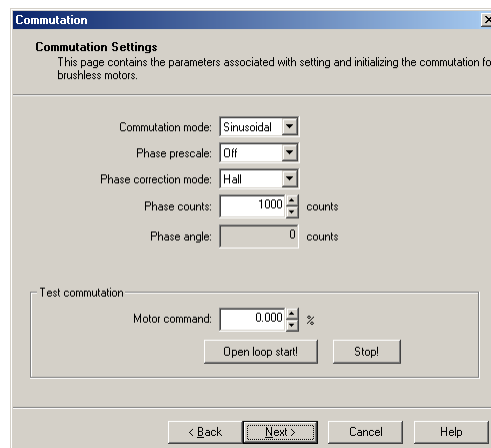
Commutation

Commutation Settings

This page contains the parameters associated with setting and initializing the commutation fo brushless motors.

Commutation mode: Sinusoidal

Phase prescale: Off

Phase correction mode: Hall

Phase counts: 1000 counts

Phase angle: 0 counts

Test commutation

Motor command: 0.000 %

Open loop start!

Stop!

< Back

Next >

Cancel

Help